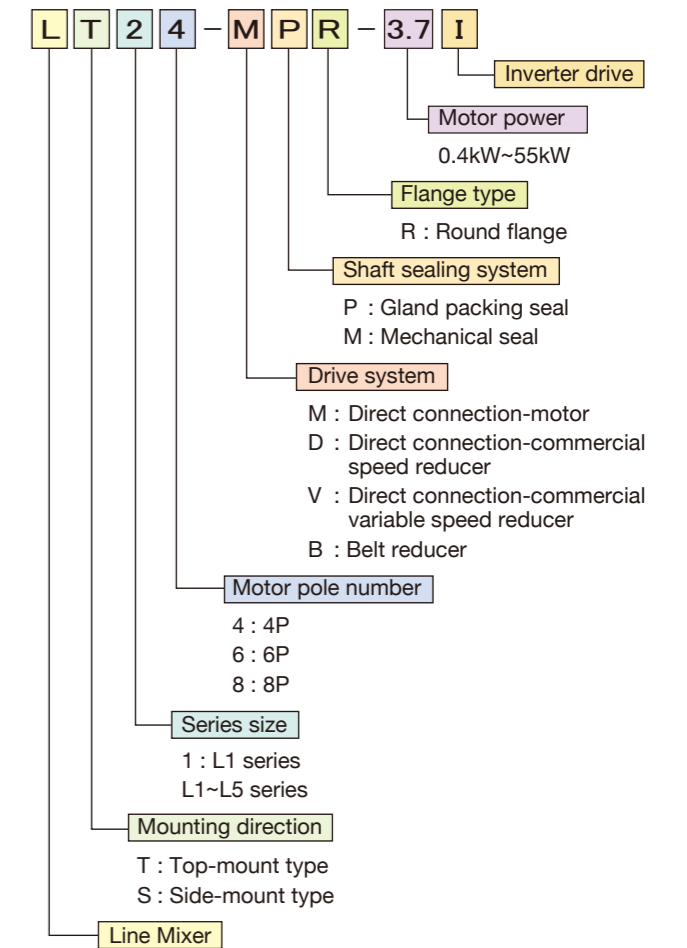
L T 2 4 – M P R – 3.7 I

Inverter drive

Motor power

0.4kW~55kW

Flange type

R : Round flange

Shaft sealing system

P : Gland packing seal
M : Mechanical seal

Drive system

M : Direct connection-motor
D : Direct connection-commercial speed reducer
V : Direct connection-commercial variable speed reducer
B : Belt reducer

Motor pole number

4 : 4P
6 : 6P
8 : 8P

Series size

1 : L1 series
L1~L5 series

Mounting direction

T : Top-mount type
S : Side-mount type

Line Mixer